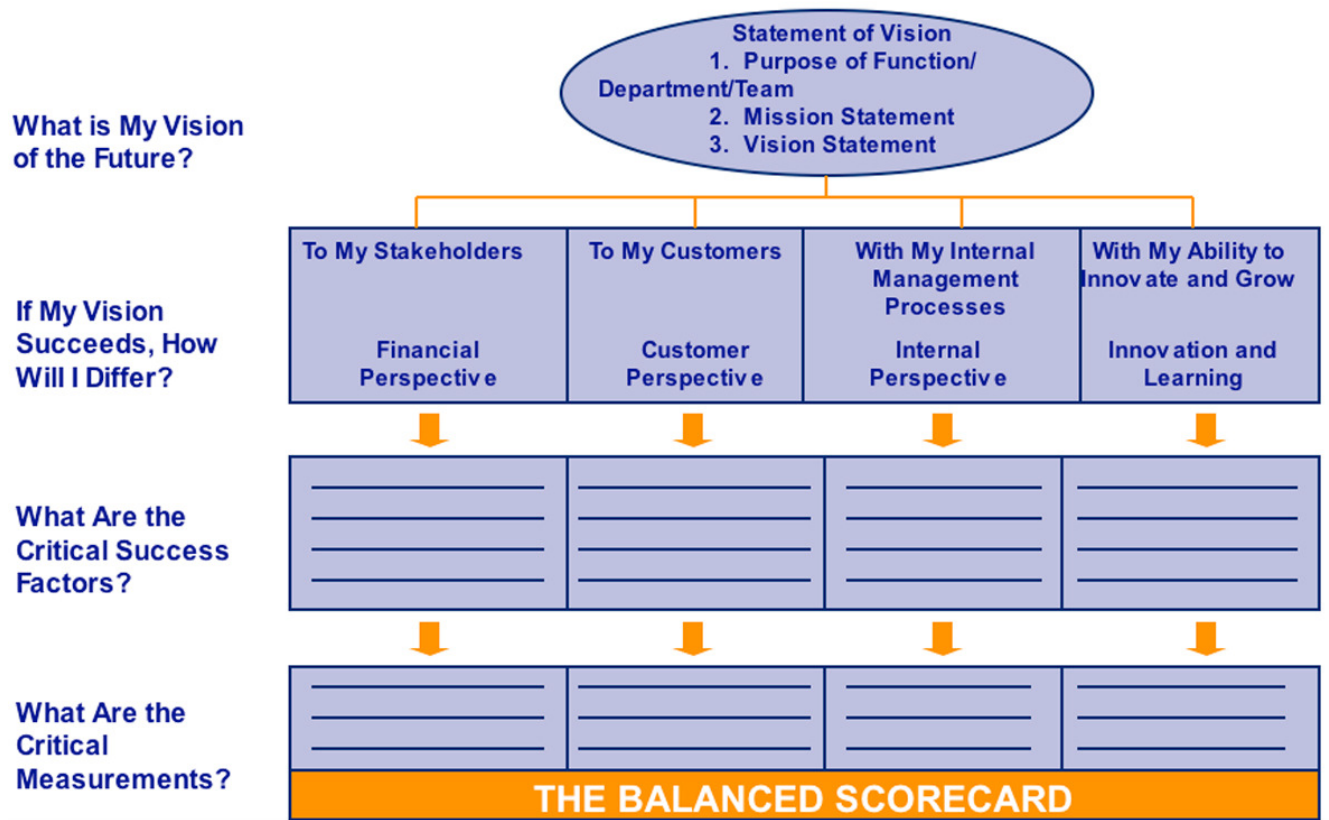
Statement of Vision
1. Purpose of Function/ Department/Team
2. Mission Statement
3. Vision Statement

What is My Vision of the Future?

If My Vision Succeeds, How Will I Differ?

| To My Stakeholders<br><br>Financial Perspectiv e | To My Customers<br><br>Customer Perspectiv e | With My Internal Management Processes<br><br>Internal Perspectiv e | With My Ability to Innov ate and Grow<br><br>Innov ation and Learning |
|---|---|---|---|

What Are the Critical Success Factors?

What Are the Critical Measurements?

THE BALANCED SCORECARD